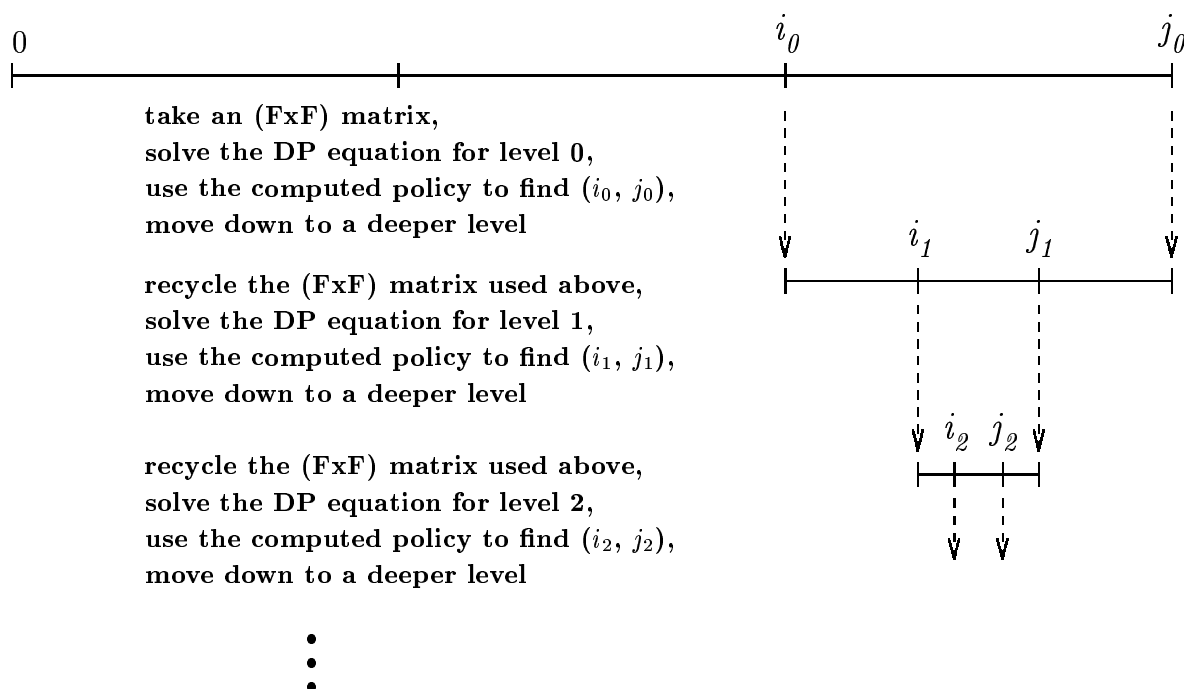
0

$i_0$

$j_0$

take an (FxF) matrix,
solve the DP equation for level 0,
use the computed policy to find $(i_0, j_0)$,
move down to a deeper level

$i_1$

$j_1$

recycle the (FxF) matrix used above,
solve the DP equation for level 1,
use the computed policy to find $(i_1, j_1)$,
move down to a deeper level

$i_2$

$j_2$

recycle the (FxF) matrix used above,
solve the DP equation for level 2,
use the computed policy to find $(i_2, j_2)$,
move down to a deeper level

⋮